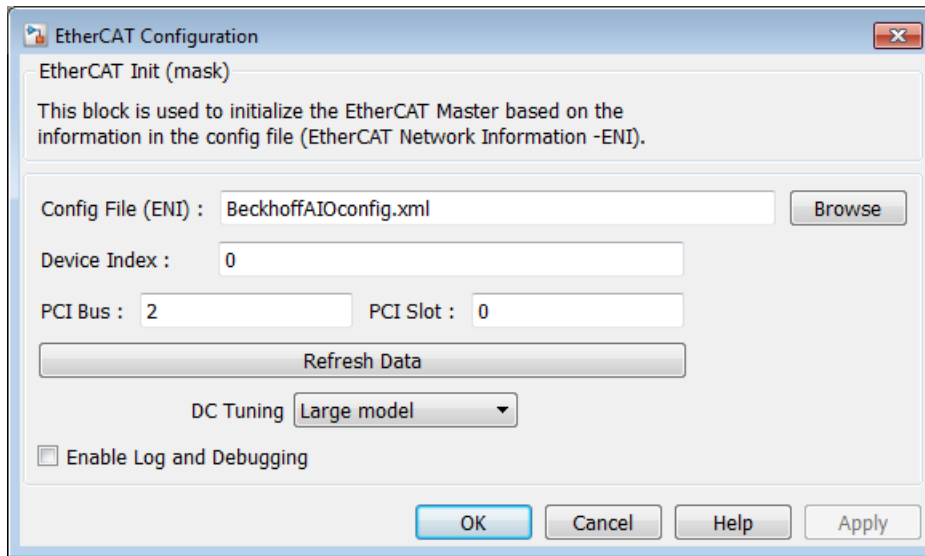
EtherCAT Configuration

EtherCAT Init (mask)

This block is used to initialize the EtherCAT Master based on the information in the config file (EtherCAT Network Information -ENI).

Config File (ENI) : BeckhoffAIOconfig.xml Browse

Device Index : 0

PCI Bus : 2 PCI Slot : 0

Refresh Data

DC Tuning Large model

Enable Log and Debugging

OK Cancel Help Apply